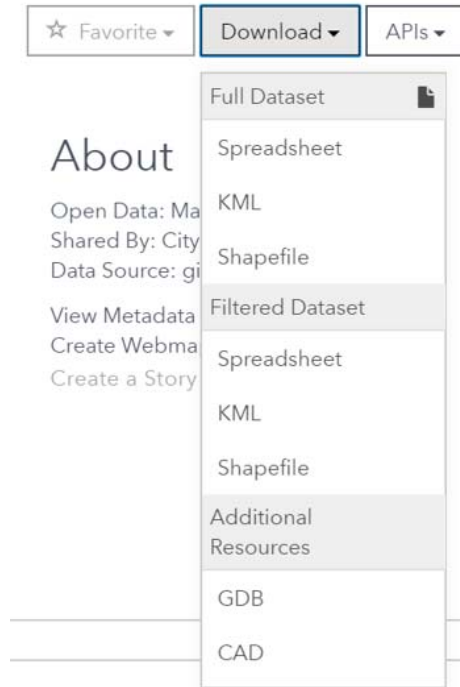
☆ Favorite ▾ Download ▾ APIs ▾

Full Dataset

Spreadsheet

KML

Shapefile

Filtered Dataset

Spreadsheet

KML

Shapefile

Additional Resources

GDB

CAD

About

Open Data: Ma

Shared By: City

Data Source: gi

View Metadata

Create Webma

Create a Story